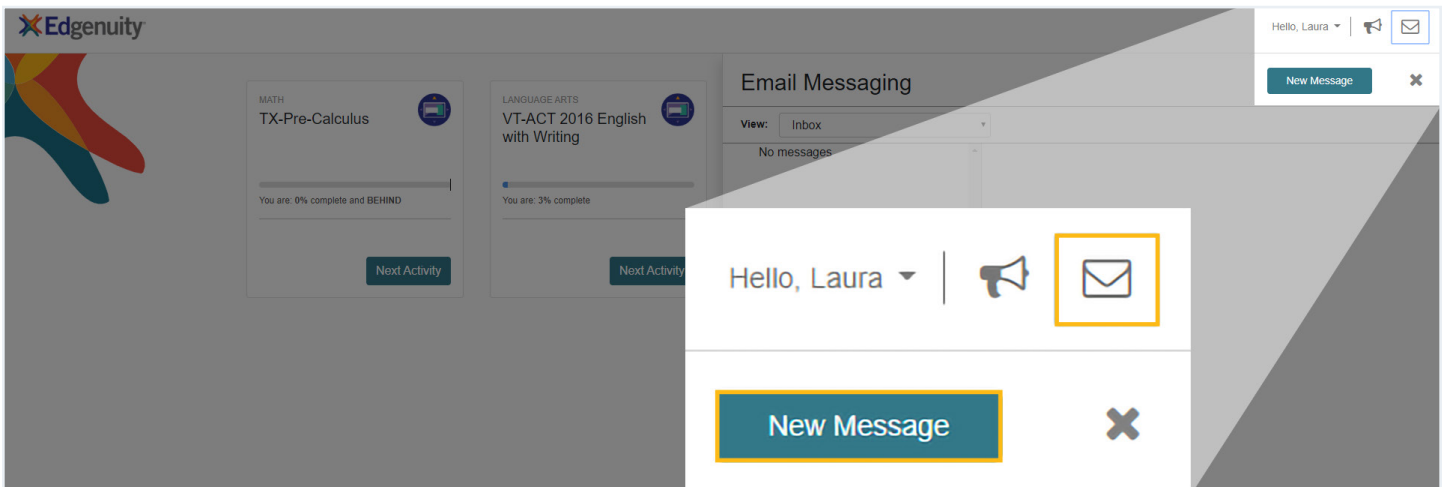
Edgenuity

Hello, Laura

New Message

MATH
TX-Pre-Calculus

You are: 0% complete and BEHIND

Next Activity

LANGUAGE ARTS
VT-ACT 2016 English with Writing

You are: 3% complete

Next Activity

Email Messaging

View: Inbox

No messages

Hello, Laura

New Message